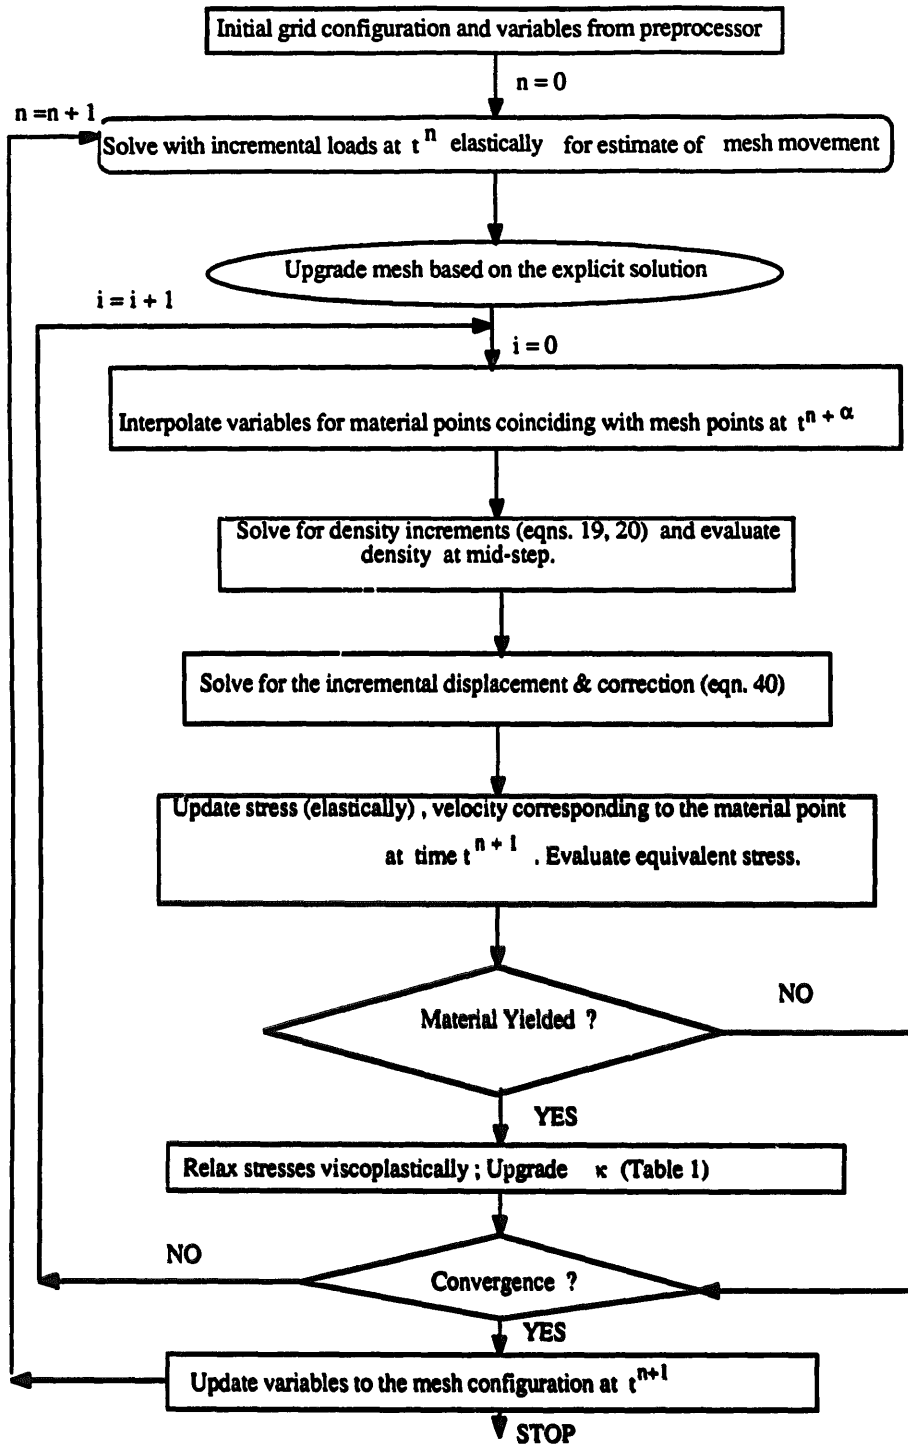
Initial grid configuration and variables from preprocessor

n = 0

n = n + 1

Solve with incremental loads at $t^n$ elastically for estimate of mesh movement

Upgrade mesh based on the explicit solution

i = i + 1

i = 0

Interpolate variables for material points coinciding with mesh points at $t^{n+\alpha}$

Solve for density increments (eqns. 19, 20) and evaluate density at mid-step.

Solve for the incremental displacement & correction (eqn. 40)

Update stress (elastically), velocity corresponding to the material point at time $t^{n+1}$. Evaluate equivalent stress.

Material Yielded ?

NO

YES

Relax stresses viscoplastically ; Upgrade $\kappa$ (Table 1)

NO

Convergence ?

YES

Update variables to the mesh configuration at $t^{n+1}$

STOP